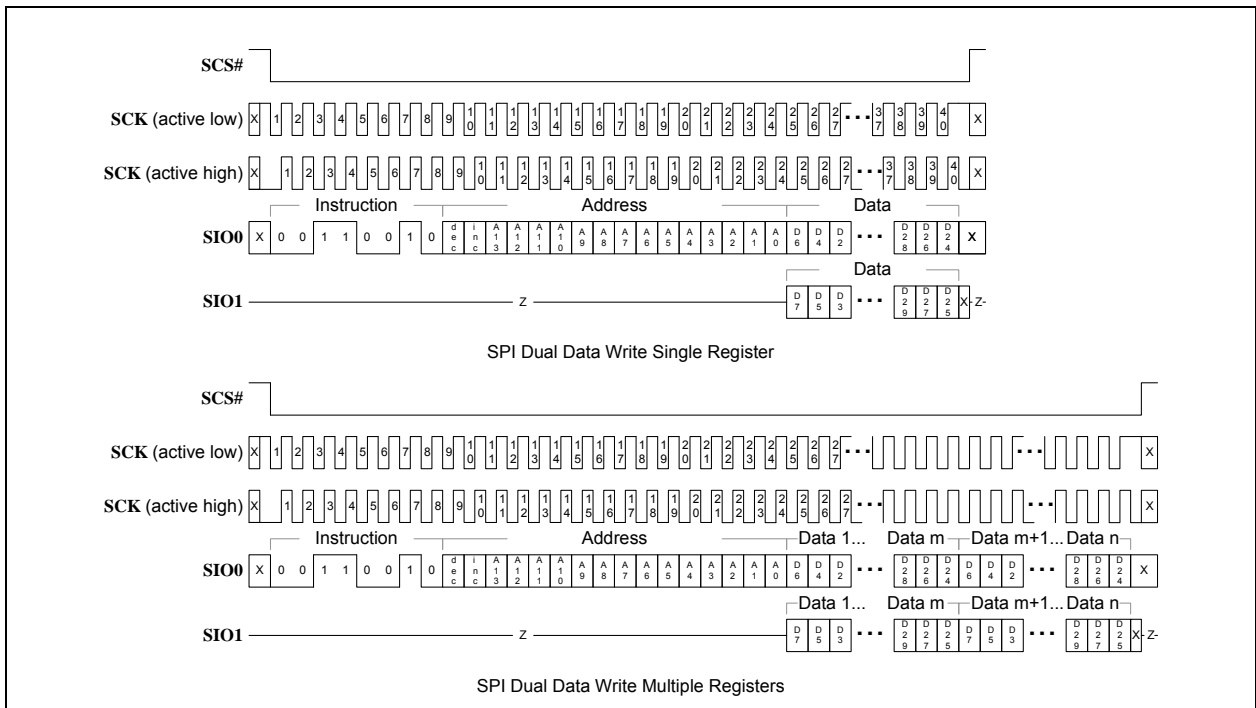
SCS#

SCK (active low) X 1 2 3 4 5 6 7 8 9 10 11 12 13 14 15 16 17 18 19 20 21 22 23 24 25 26 27 ... 37 38 39 40 X

SCK (active high) X 1 2 3 4 5 6 7 8 9 10 11 12 13 14 15 16 17 18 19 20 21 22 23 24 25 26 27 ... 37 38 39 40 X

Instruction Address Data

SIO0 X 0 0 1 1 0 0 1 0 dec inc A13 A12 A11 A10 A9 A8 A7 A6 A5 A4 A3 A2 A1 A0 D6 D4 D2 ... D28 D26 D24 X

Data

SIO1 z D7 D5 D3 ... D29 D27 D25 X Z

SPI Dual Data Write Single Register

SCS#

SCK (active low) X 1 2 3 4 5 6 7 8 9 10 11 12 13 14 15 16 17 18 19 20 21 22 23 24 25 26 27 ... ... X

SCK (active high) X 1 2 3 4 5 6 7 8 9 10 11 12 13 14 15 16 17 18 19 20 21 22 23 24 25 26 27 ... ... X

Instruction Address Data 1... Data m Data m+1... Data n

SIO0 X 0 0 1 1 0 0 1 0 dec inc A13 A12 A11 A10 A9 A8 A7 A6 A5 A4 A3 A2 A1 A0 D6 D4 D2 ... D28 D26 D24 D6 D4 D2 ... D28 D26 D24 X

Data 1... Data m Data m+1... Data n

SIO1 z D7 D5 D3 ... D29 D27 D25 D7 D5 D3 ... D29 D27 D25 X Z

SPI Dual Data Write Multiple Registers